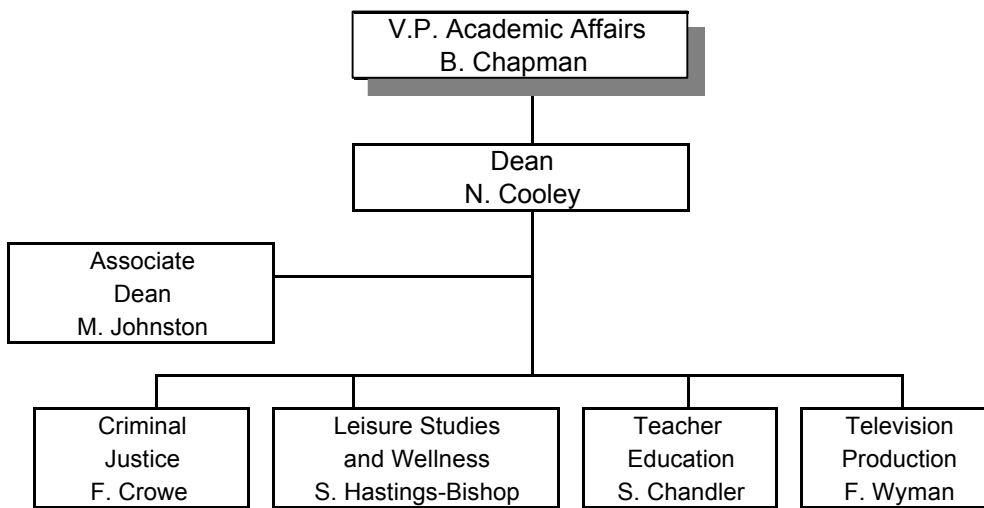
V.P. Academic Affairs
B. Chapman

Dean
N. Cooley

Associate
Dean
M. Johnston

Criminal
Justice
F. Crowe

Leisure Studies
and Wellness
S. Hastings-Bishop

Teacher
Education
S. Chandler

Television
Production
F. Wyman